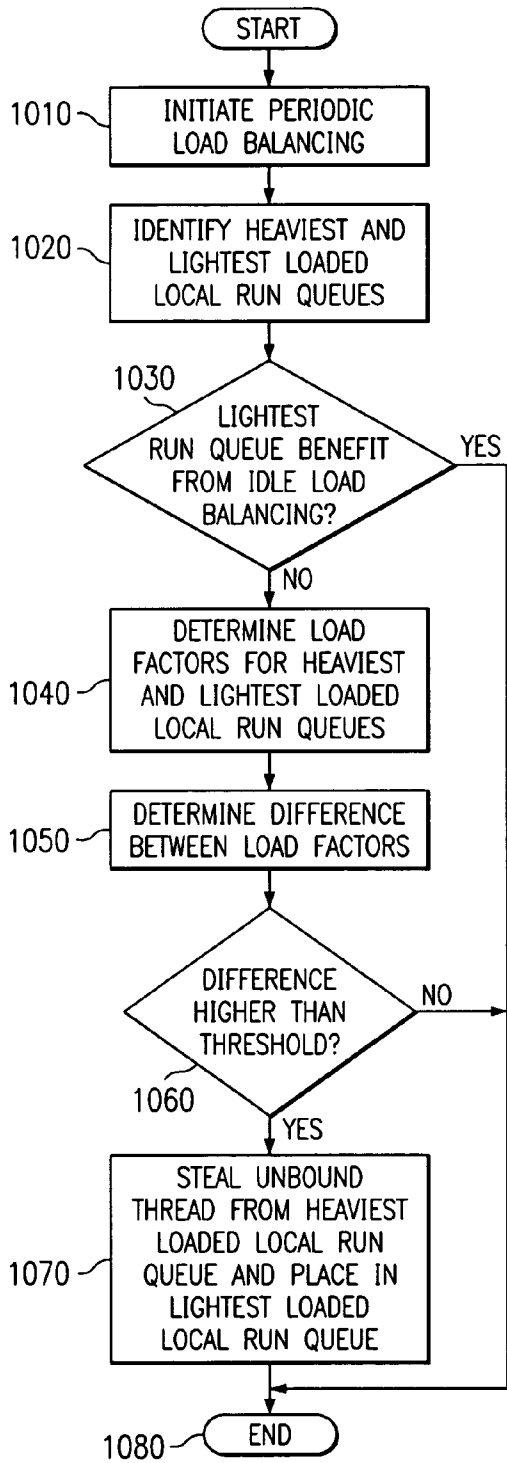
START

1010
INITIATE PERIODIC LOAD BALANCING

1020
IDENTIFY HEAVIEST AND LIGHTEST LOADED LOCAL RUN QUEUES

1030
LIGHTEST RUN QUEUE BENEFIT FROM IDLE LOAD BALANCING?

YES

NO

1040
DETERMINE LOAD FACTORS FOR HEAVIEST AND LIGHTEST LOADED LOCAL RUN QUEUES

1050
DETERMINE DIFFERENCE BETWEEN LOAD FACTORS

DIFFERENCE HIGHER THAN THRESHOLD?

NO

1060

YES

1070
STEAL UNBOUND THREAD FROM HEAVIEST LOADED LOCAL RUN QUEUE AND PLACE IN LIGHTEST LOADED LOCAL RUN QUEUE

1080
END